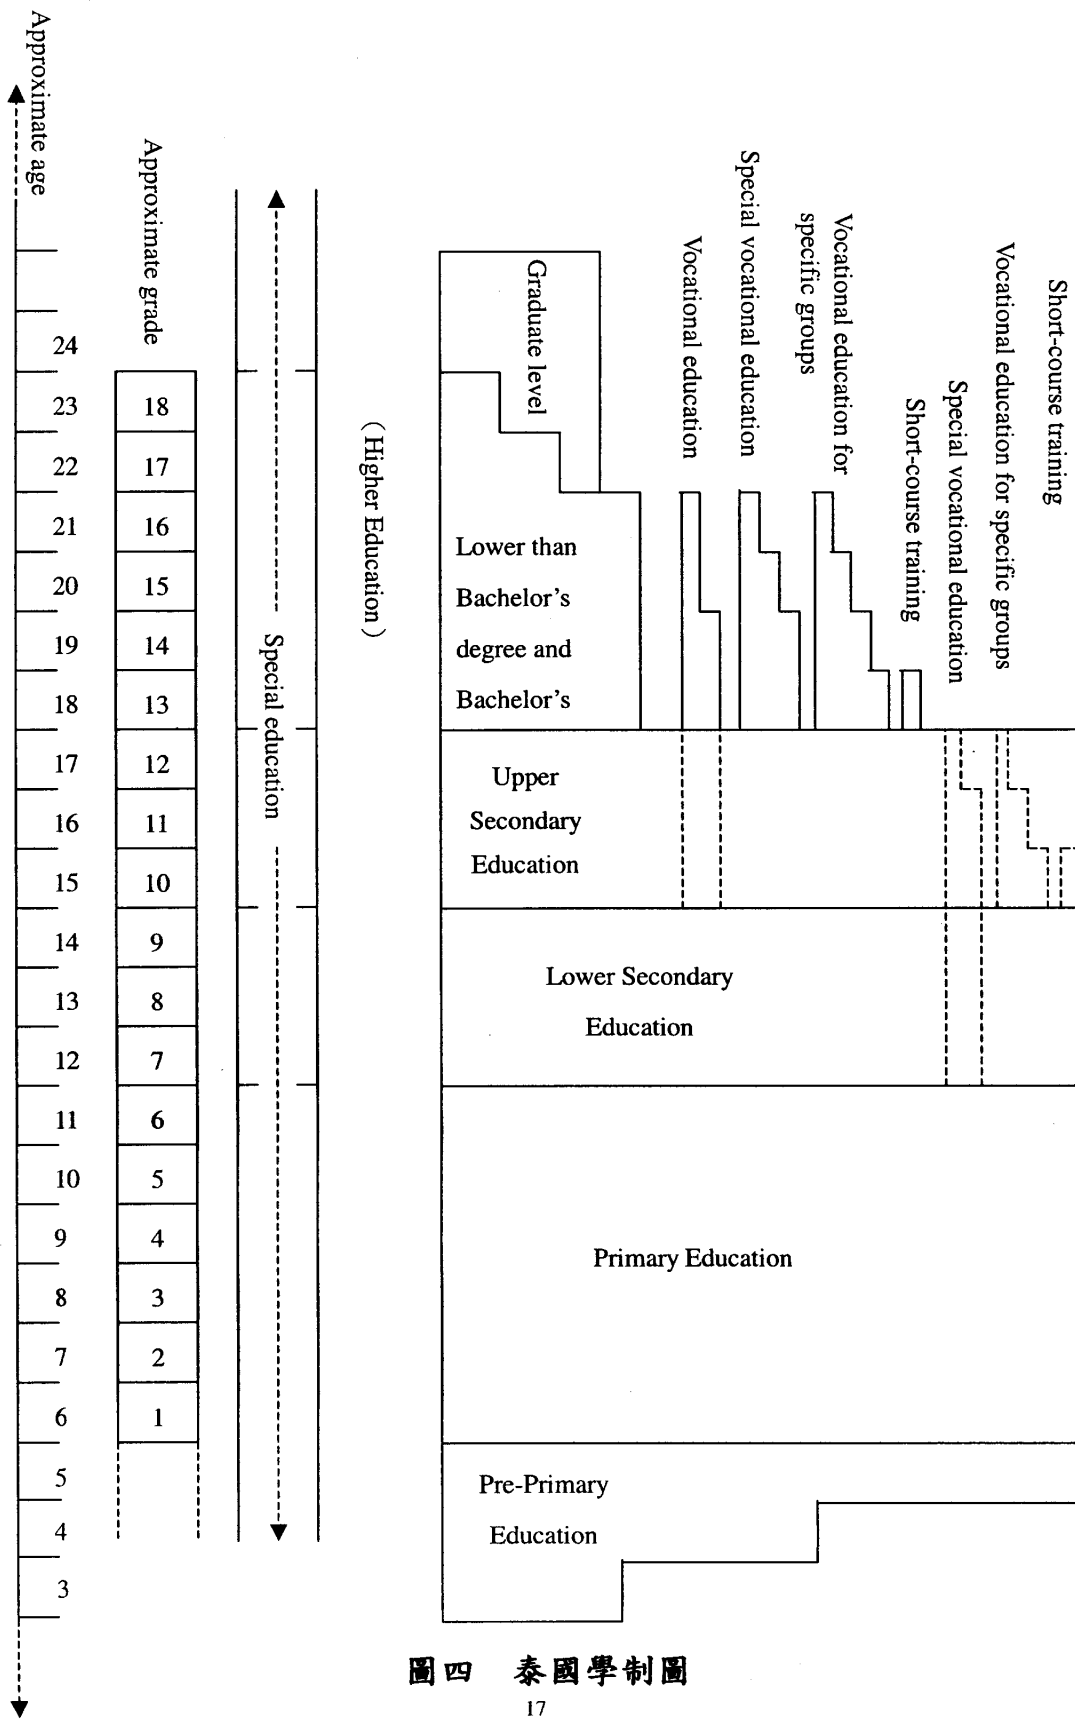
Approximate age

Approximate grade

24
23 18
22 17
21 16
20 15
19 14
18 13
17 12
16 11
15 10
14 9
13 8
12 7
11 6
10 5
9 4
8 3
7 2
6 1
5
4
3

Special education

(Higher Education)

Graduate level

Lower than Bachelor's degree and Bachelor's

Vocational education

Special vocational education

Vocational education for specific groups

Short-course training

Special vocational education

Vocational education for specific groups

Short-course training

Upper Secondary Education

Lower Secondary Education

Primary Education

Pre-Primary Education

圖四 泰國學制圖

17